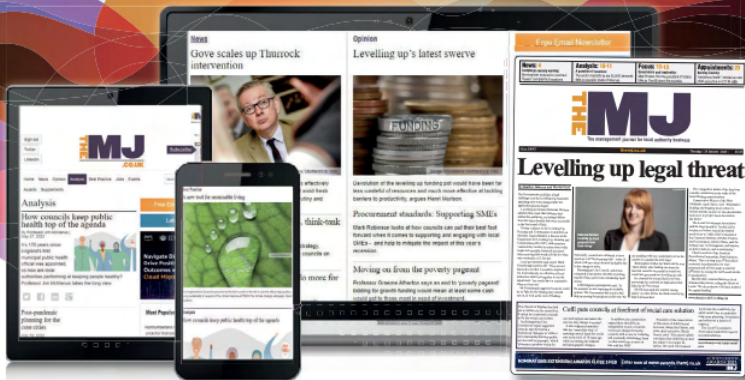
News

Gove scales up Thurrock intervention

Opinion

Levelling up's latest swerve

FUNDING

Devolution of the levelling up funding pot would have been far less wasteful of resources and much more effective at tackling barriers to productivity, argues Henri Murison.

Procurement standards: Supporting SMEs

Mark Robinson looks at how councils can put their best foot forward when it comes to supporting and engaging with local SMEs – and how to mitigate the impact of this year's recession.

Moving on from the poverty pageant

Professor Graeme Atherton says an end to 'poverty pageant' bidding for growth funding means at least some cash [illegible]

effectiv

think-tank

more fo

Free Email Newsletter

THE MJ

The management journal for local authority leaders

Levelling up legal threat

Cuff puts councils at forefront of social care solution

THE MJ .CO.UK

Analysis

How councils keep public health top of the agenda

Subscribe

Navigate D
Drive Posit
Outcomes w
Cloud Migr

Most Popular

Learn and be sustainable living

How councils keep public health top of the agenda

Post-pandemic planning for the core cities